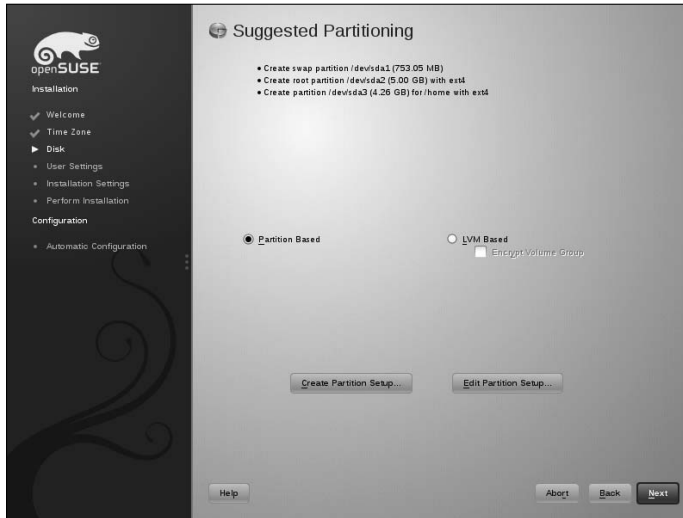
openSUSE

Installation

Welcome
Time Zone
Disk
User Settings
Installation Settings
Perform Installation

Configuration

Automatic Configuration

Suggested Partitioning

• Create swap partition /dev/sda1 (753.05 MB)
• Create root partition /dev/sda2 (5.00 GB) with ext4
• Create partition /dev/sda3 (4.26 GB) for /home with ext4

Partition Based

LVM Based

Encrypt Volume Group

Create Partition Setup...

Edit Partition Setup...

Help

Abort

Back

Next